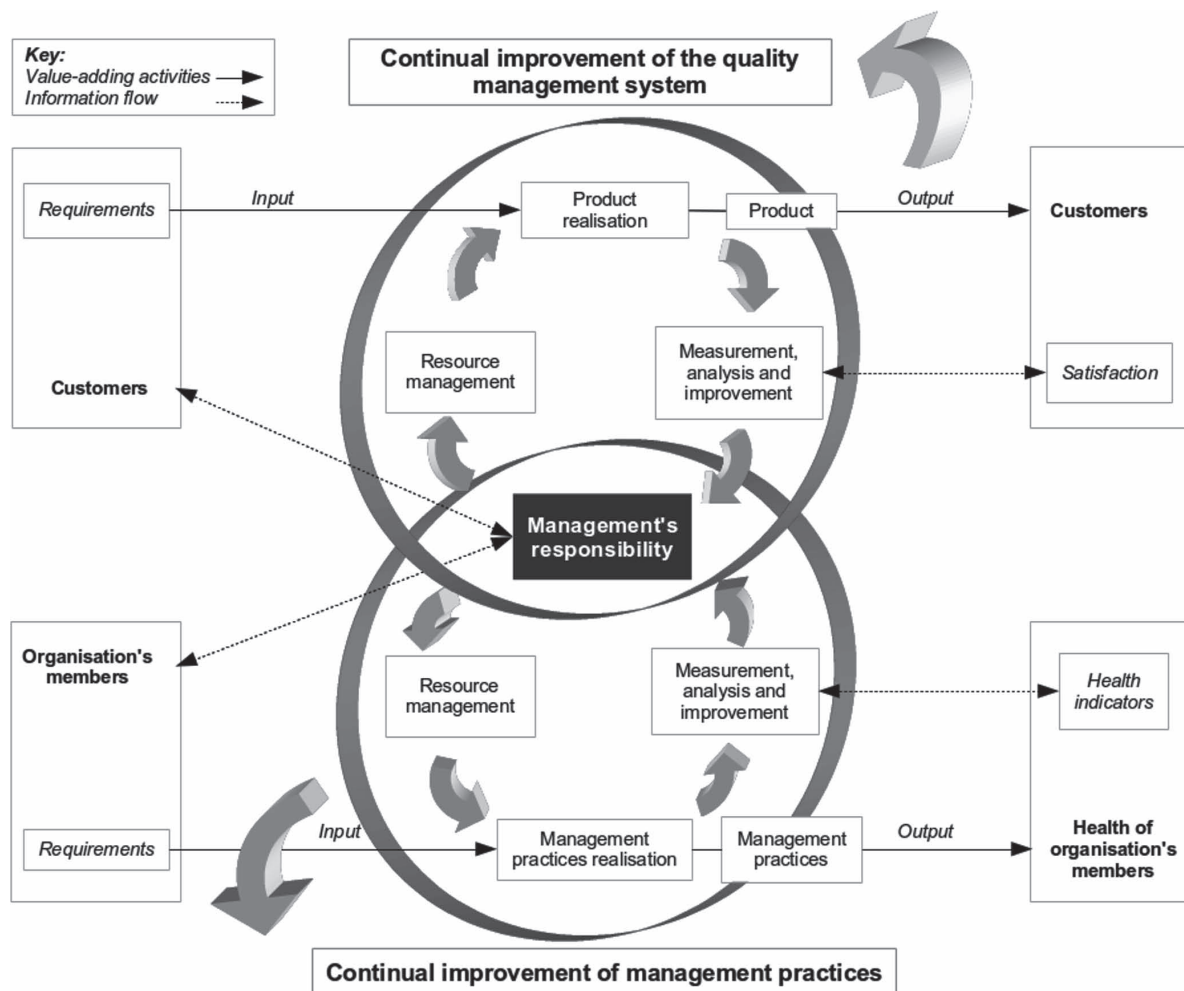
Key:
Value-adding activities
Information flow

Continual improvement of the quality management system

Requirements

Input

Product realisation

Product

Output

Customers

Resource management

Measurement, analysis and improvement

Customers

Satisfaction

Management's responsibility

Organisation's members

Resource management

Measurement, analysis and improvement

Health indicators

Requirements

Input

Management practices realisation

Management practices

Output

Health of organisation's members

Continual improvement of management practices